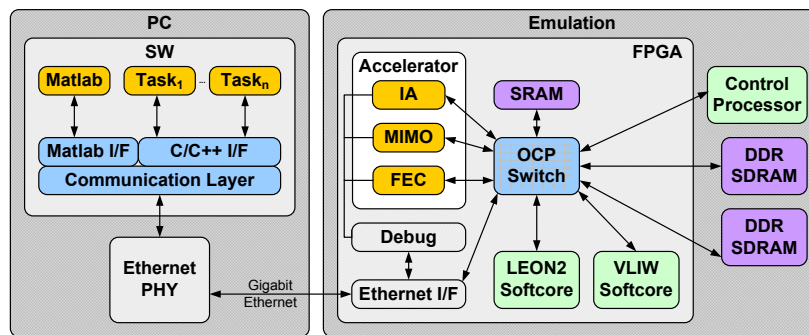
PC

SW

Matlab

$Task_1$

...

$Task_n$

Matlab I/F

C/C++ I/F

Communication Layer

Ethernet PHY

Gigabit Ethernet

Emulation

FPGA

Accelerator

IA

MIMO

FEC

Debug

Ethernet I/F

SRAM

OCP Switch

LEON2 Softcore

VLIW Softcore

Control Processor

DDR SDRAM

DDR SDRAM